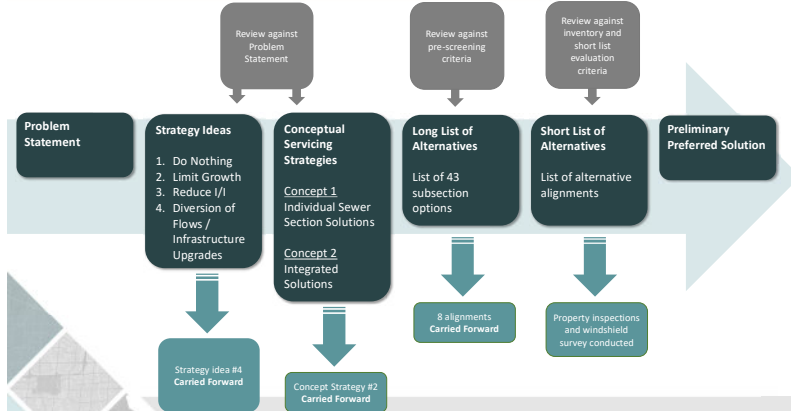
Review against Problem Statement

Review against pre-screening criteria

Review against inventory and short list evaluation criteria

Problem Statement

Strategy Ideas

1. Do Nothing
2. Limit Growth
3. Reduce I/I
4. Diversion of Flows / Infrastructure Upgrades

Conceptual Servicing Strategies

Concept 1
Individual Sewer Section Solutions

Concept 2
Integrated Solutions

Long List of Alternatives

List of 43 subsection options

Short List of Alternatives

List of alternative alignments

Preliminary Preferred Solution

Strategy idea #4
Carried Forward

Concept Strategy #2
Carried Forward

8 alignments
Carried Forward

Property inspections and windshield survey conducted